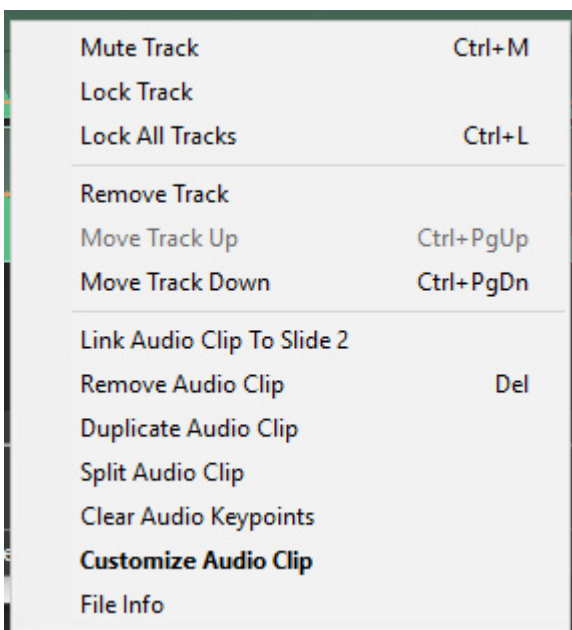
Mute Track Ctrl+M
Lock Track
Lock All Tracks Ctrl+L

Remove Track
Move Track Up Ctrl+PgUp
Move Track Down Ctrl+PgDn

Link Audio Clip To Slide 2
Remove Audio Clip Del
Duplicate Audio Clip
Split Audio Clip
Clear Audio Keypoints
**Customize Audio Clip**
File Info